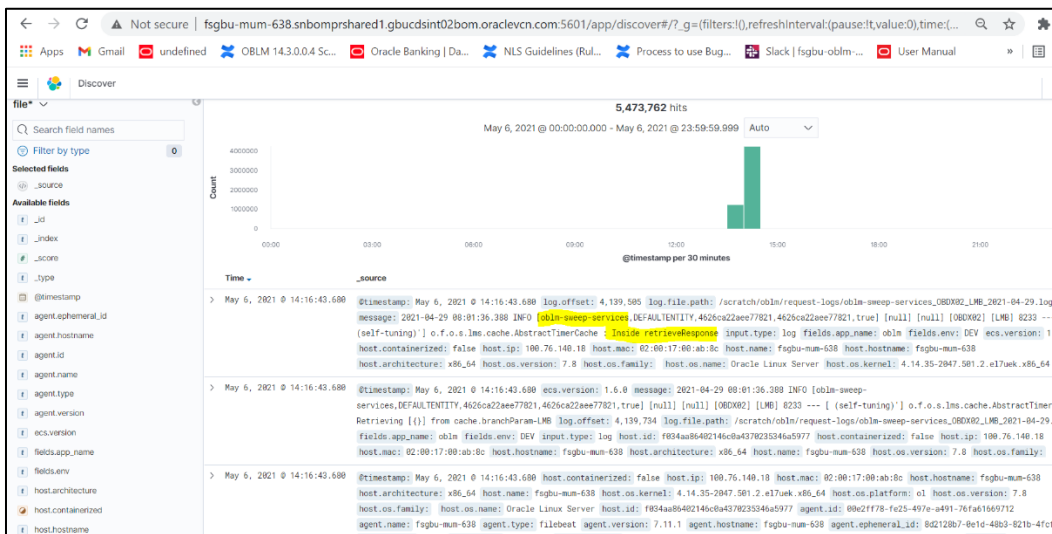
Not secure | fsgbu-mum-638.snbomprshared1.gbucdsint02bom.oraclevcn.com:5601/app/discover#/?_g=(filters:!(),refreshInterval:(pause:!t,value:0),time:(...

Apps Gmail undefined OBLM 14.3.0.0.4 Sc... Oracle Banking | Da... NLS Guidelines (Rul... Process to use Bug... Slack | fsgbu-oblm-... User Manual

Discover

file*

Search field names

Filter by type 0

Selected fields

_source

Available fields

_id
_index
_score
_type
@timestamp
agent.ephemeral_id
agent.hostname
agent.id
agent.name
agent.type
agent.version
ecs.version
fields.app_name
fields.env
host.architecture
host.containerized
host.hostname

5,473,762 hits

May 6, 2021 @ 00:00:00.000 - May 6, 2021 @ 23:59:59.999 Auto

4000000
3000000
2000000
1000000
0
Count

03:00 03:00 06:00 09:00 12:00 15:00 18:00 21:00

@timestamp per 30 minutes

Time _source

May 6, 2021 @ 14:16:43.680 @timestamp: May 6, 2021 @ 14:16:43.680 log.offset: 4,139,505 log.file.path: /scratch/oblm/request-logs/oblm-sweep-services_OBDX02_LMB_2021-04-29.log message: 2021-04-29 08:01:36.388 INFO [oblm-sweep-services,DEFAULTENTITY,4626ca22aee77821,4626ca22aee77821,true] [null] [null] [OBDX02] [LMB] 8233 --- [ (self-tuning)'] o.f.o.s.lms.cache.AbstractTimerCache : Inside retrieveResponse input.type: log fields.app_name: oblm fields.env: DEV ecs.version: 1 host.containerized: false host.ip: 100.76.140.18 host.mac: 02:00:17:00:ab:8c host.name: fsgbu-mum-638 host.hostname: fsgbu-mum-638 host.architecture: x86_64 host.os.version: 7.8 host.os.family: host.os.name: Oracle Linux Server host.os.kernel: 4.14.35-2047.501.2.el7uek.x86_6

May 6, 2021 @ 14:16:43.680 @timestamp: May 6, 2021 @ 14:16:43.680 ecs.version: 1.6.0 message: 2021-04-29 08:01:36.388 INFO [oblm-sweep-services,DEFAULTENTITY,4626ca22aee77821,4626ca22aee77821,true] [null] [null] [OBDX02] [LMB] 8233 --- [ (self-tuning)'] o.f.o.s.lms.cache.AbstractTimer Retrieving [{}] from cache.branchParam-LMB log.offset: 4,139,734 log.file.path: /scratch/oblm/request-logs/oblm-sweep-services_OBDX02_LMB_2021-04-29 fields.app_name: oblm fields.env: DEV input.type: log host.id: f034aa86402146c0a4370235346a5977 host.containerized: false host.ip: 100.76.140.18 host.mac: 02:00:17:00:ab:8c host.hostname: fsgbu-mum-638 host.architecture: x86_64 host.name: fsgbu-mum-638 host.os.version: 7.8 host.os.family:

May 6, 2021 @ 14:16:43.680 @timestamp: May 6, 2021 @ 14:16:43.680 host.containerized: false host.ip: 100.76.140.18 host.mac: 02:00:17:00:ab:8c host.hostname: fsgbu-mum-638 host.architecture: x86_64 host.name: fsgbu-mum-638 host.os.kernel: 4.14.35-2047.501.2.el7uek.x86_64 host.os.platform: ol host.os.version: 7.8 host.os.family: host.os.name: Oracle Linux Server host.id: f034aa86402146c0a4370235346a5977 agent.id: 00e2ff78-fe25-497e-a491-76fa61669712 agent.name: fsgbu-mum-638 agent.type: filebeat agent.version: 7.11.1 agent.hostname: fsgbu-mum-638 agent.ephemeral_id: 8d2128b7-0e1d-48b3-821b-4fc